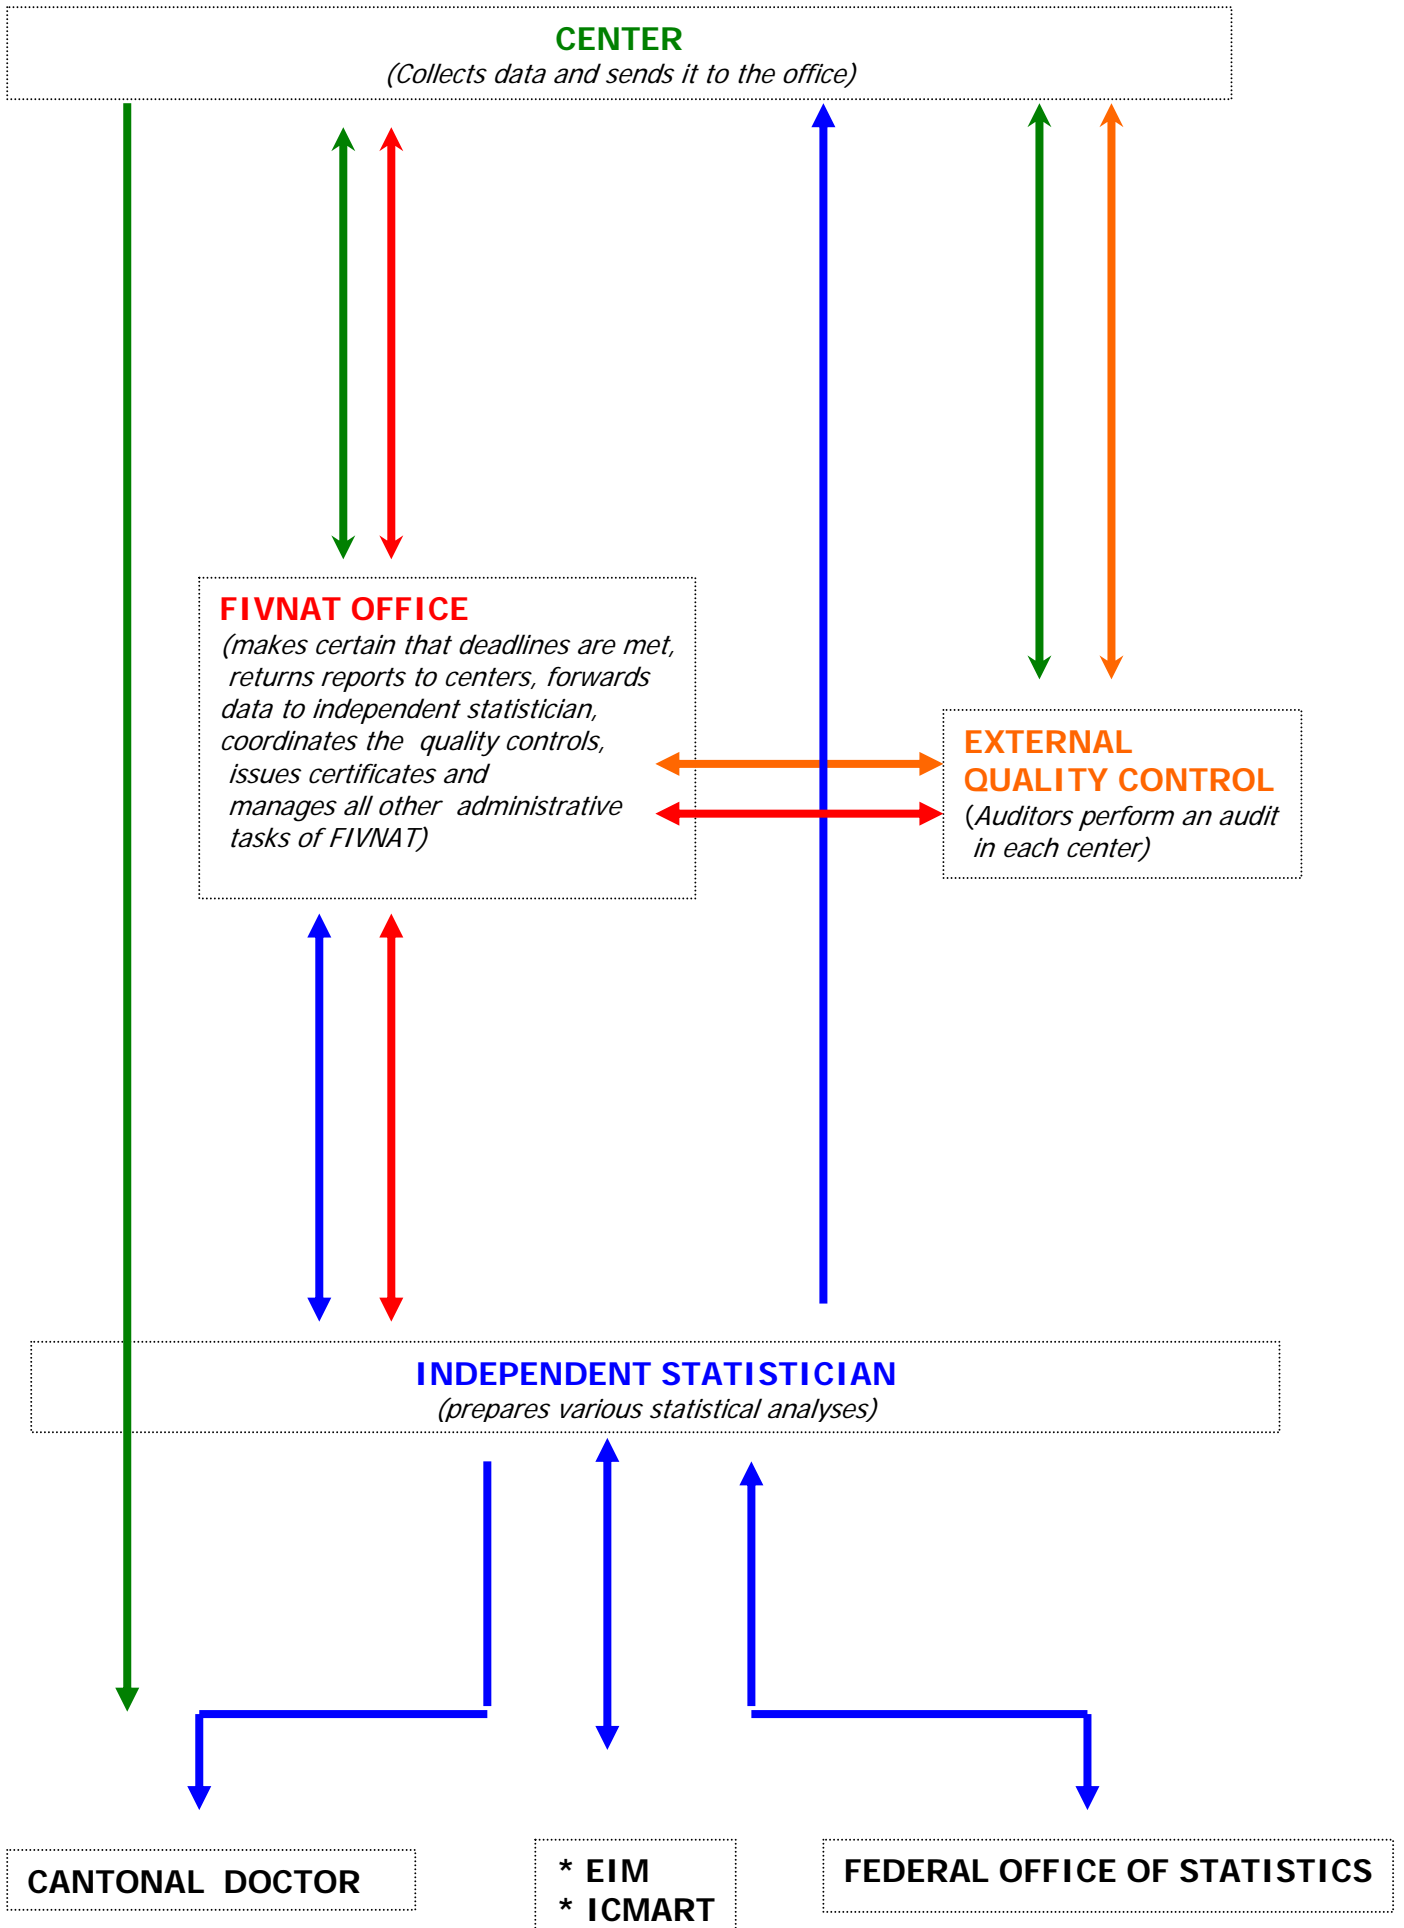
CENTER
(Collects data and sends it to the office)

FIVNAT OFFICE
(makes certain that deadlines are met, returns reports to centers, forwards data to independent statistician, coordinates the quality controls, issues certificates and manages all other administrative tasks of FIVNAT)

EXTERNAL QUALITY CONTROL
(Auditors perform an audit in each center)

INDEPENDENT STATISTICIAN
(prepares various statistical analyses)

CANTONAL DOCTOR

* EIM
* ICMART

FEDERAL OFFICE OF STATISTICS